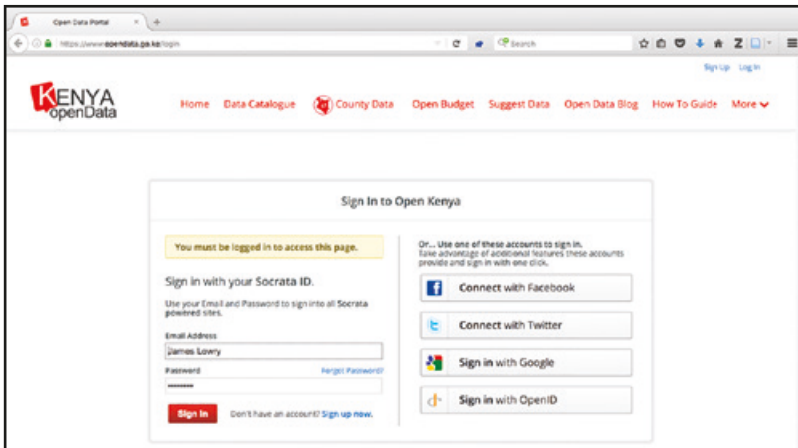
Open Data Portal

https://www.opendata.go.ke/login

Search

Sign Up Log In

KENYA openData

Home Data Catalogue County Data Open Budget Suggest Data Open Data Blog How To Guide More

Sign In to Open Kenya

You must be logged in to access this page.

Sign in with your Socrata ID.

Use your Email and Password to sign into all Socrata powered sites.

Email Address

James Lowry

Password

Forgot Password?

••••••••

Sign In

Don't have an account? Sign up now.

Or... Use one of these accounts to sign in.
Take advantage of additional features these accounts provide and sign in with one click.

Connect with Facebook

Connect with Twitter

Sign in with Google

Sign in with OpenID